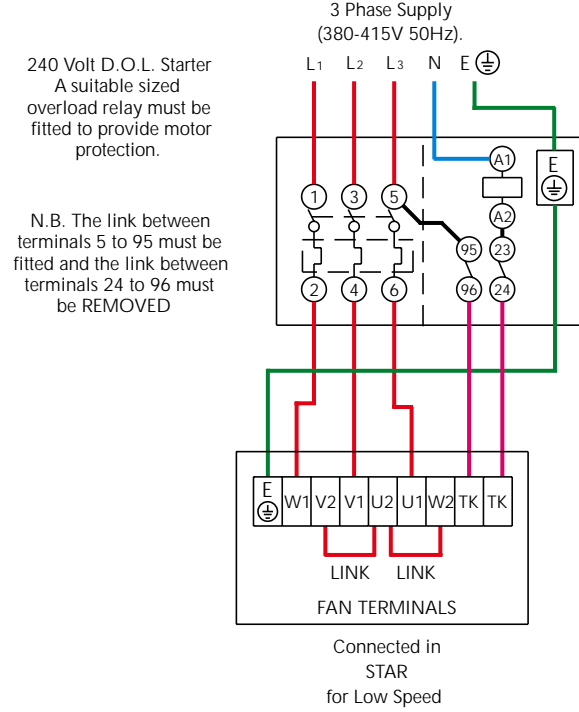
3 Phase Supply
(380-415V 50Hz).

240 Volt D.O.L. Starter
A suitable sized overload relay must be fitted to provide motor protection.

N.B. The link between terminals 5 to 95 must be fitted and the link between terminals 24 to 96 must be REMOVED

L1 L2 L3 N E

A1
E
A2
1 3 5
95
23
2 4 6
96
24

E
W1 V2 V1 U2 U1 W2 TK TK

LINK LINK

FAN TERMINALS

Connected in
STAR
for Low Speed